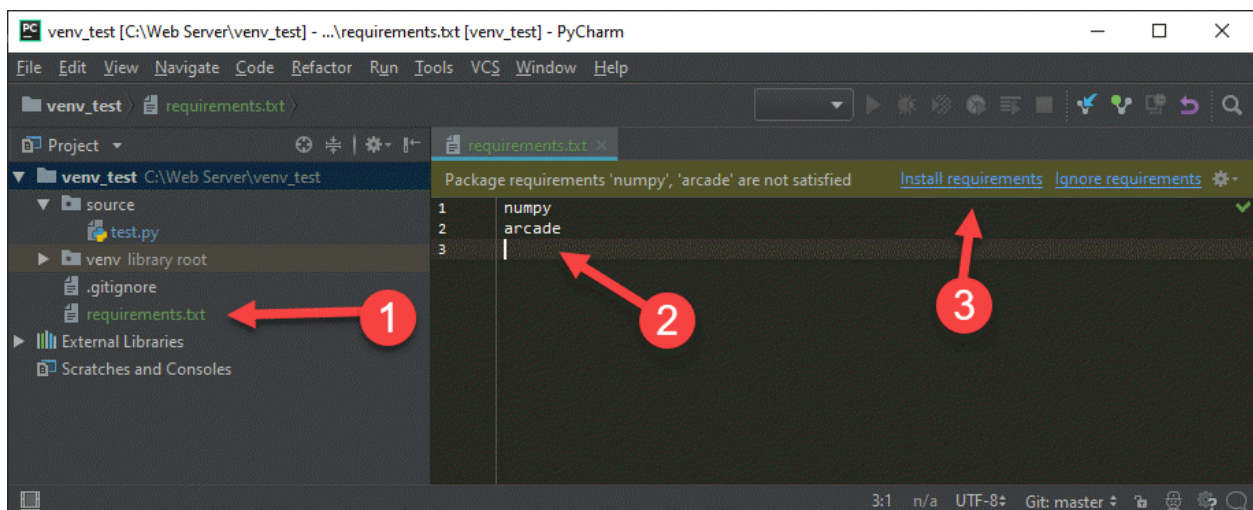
venv_test [C:\Web Server\venv_test] - ...\requirements.txt [venv_test] - PyCharm

File Edit View Navigate Code Refactor Run Tools VCS Window Help

venv_test requirements.txt

Project

venv_test C:\Web Server\venv_test
source
test.py
venv library root
.gitignore
requirements.txt
External Libraries
Scratches and Consoles

requirements.txt

Package requirements 'numpy', 'arcade' are not satisfied Install requirements Ignore requirements

1 numpy
2 arcade
3

1

2

3

3:1 n/a UTF-8 Git: master